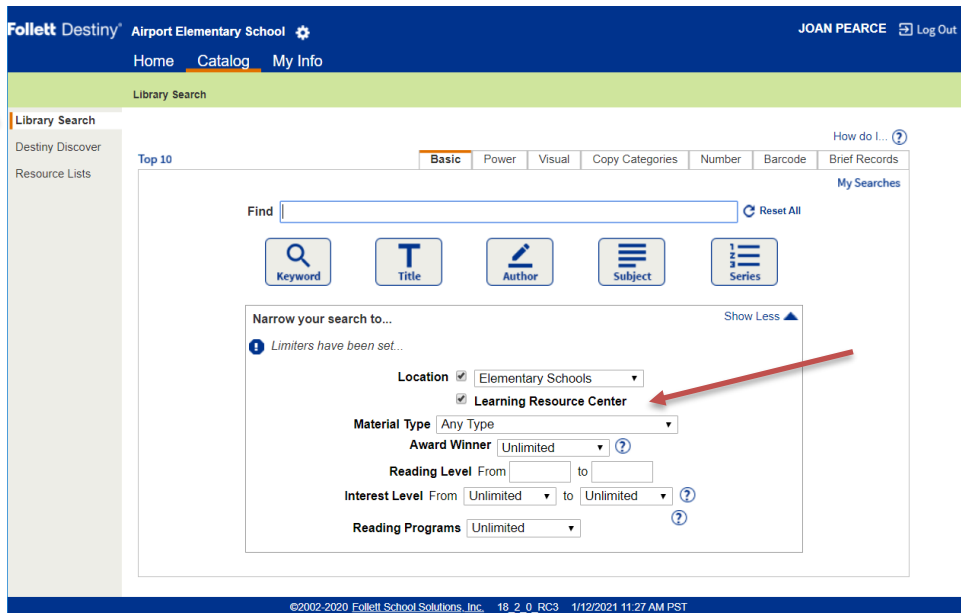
Follett Destiny® Airport Elementary School

JOAN PEARCE Log Out

Home Catalog My Info

Library Search

Library Search
Destiny Discover
Resource Lists

How do I... ?

Top 10

Basic Power Visual Copy Categories Number Barcode Brief Records

My Searches

Find

Reset All

Keyword Title Author Subject Series

Narrow your search to...

Show Less

Limiters have been set...

Location Elementary Schools
Learning Resource Center

Material Type Any Type

Award Winner Unlimited ?

Reading Level From to

Interest Level From Unlimited to Unlimited ?

?

Reading Programs Unlimited

©2002-2020 Follett School Solutions, Inc. 18_2_0_RC3 1/12/2021 11:27 AM PST